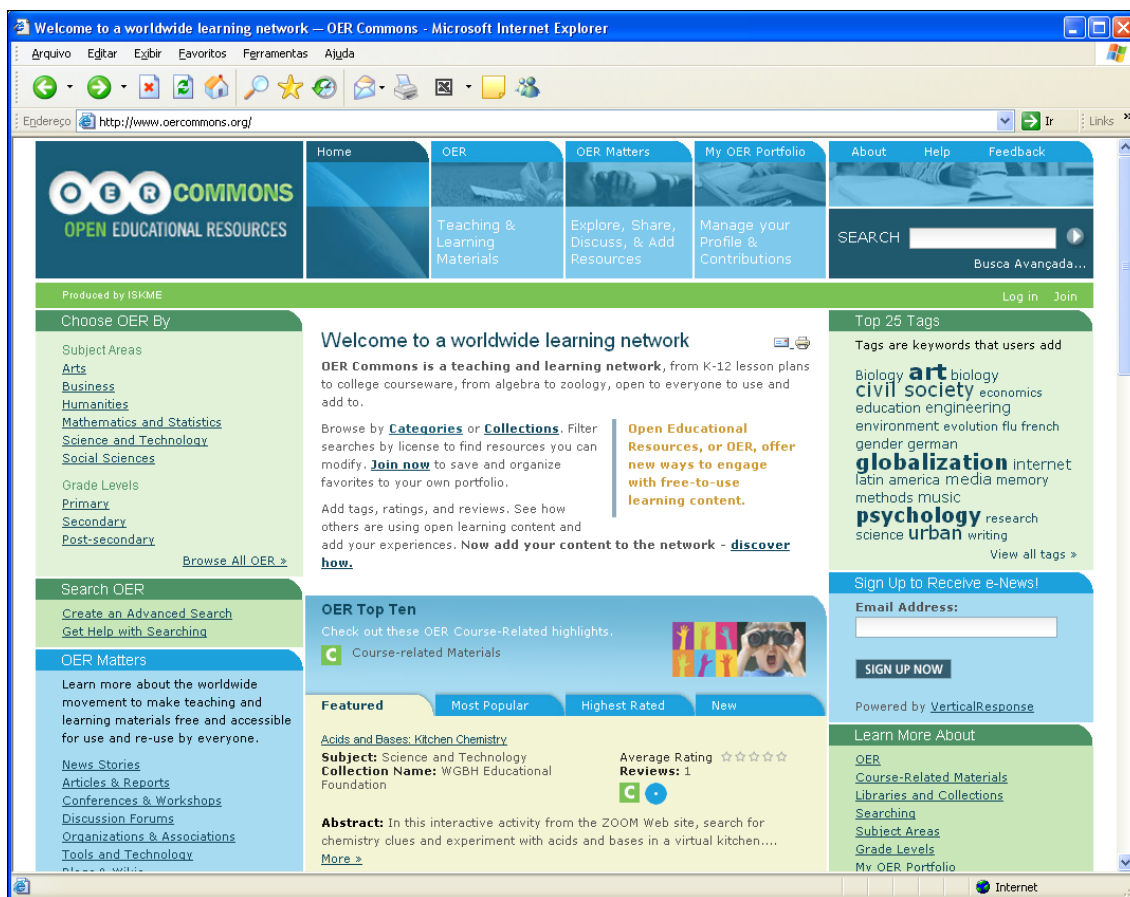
Welcome to a worldwide learning network — OER Commons - Microsoft Internet Explorer

Arquivo Editar Exibir Favoritos Ferramentas Ajuda

Endereço http://www.oercommons.org/ Ir Links

OER COMMONS
OPEN EDUCATIONAL RESOURCES

Home | OER | OER Matters | My OER Portfolio | About | Help | Feedback

Teaching & Learning Materials

Explore, Share, Discuss, & Add Resources

Manage your Profile & Contributions

SEARCH

Busca Avançada...

Produced by ISKME

Log in Join

Choose OER By

Subject Areas
Arts
Business
Humanities
Mathematics and Statistics
Science and Technology
Social Sciences

Grade Levels
Primary
Secondary
Post-secondary

Browse All OER »

Search OER
Create an Advanced Search
Get Help with Searching

OER Matters
Learn more about the worldwide movement to make teaching and learning materials free and accessible for use and re-use by everyone.

News Stories
Articles & Reports
Conferences & Workshops
Discussion Forums
Organizations & Associations
Tools and Technology

Welcome to a worldwide learning network

OER Commons is a teaching and learning network, from K-12 lesson plans to college courseware, from algebra to zoology, open to everyone to use and add to.

Browse by Categories or Collections. Filter searches by license to find resources you can modify. Join now to save and organize favorites to your own portfolio.

Open Educational Resources, or OER, offer new ways to engage with free-to-use learning content.

Add tags, ratings, and reviews. See how others are using open learning content and add your experiences. Now add your content to the network - discover how.

OER Top Ten
Check out these OER Course-Related highlights.
C Course-related Materials

Featured | Most Popular | Highest Rated | New

Acids and Bases: Kitchen Chemistry
Subject: Science and Technology
Collection Name: WGBH Educational Foundation
Average Rating
Reviews: 1

Abstract: In this interactive activity from the ZOOM Web site, search for chemistry clues and experiment with acids and bases in a virtual kitchen....
More »

Top 25 Tags
Tags are keywords that users add

Biology art biology civil society economics education engineering environment evolution flu french gender german globalization internet latin america media memory methods music psychology research science urban writing
View all tags »

Sign Up to Receive e-News!
Email Address:
SIGN UP NOW
Powered by VerticalResponse

Learn More About
OER
Course-Related Materials
Libraries and Collections
Searching
Subject Areas
Grade Levels
My OER Portfolio

Internet